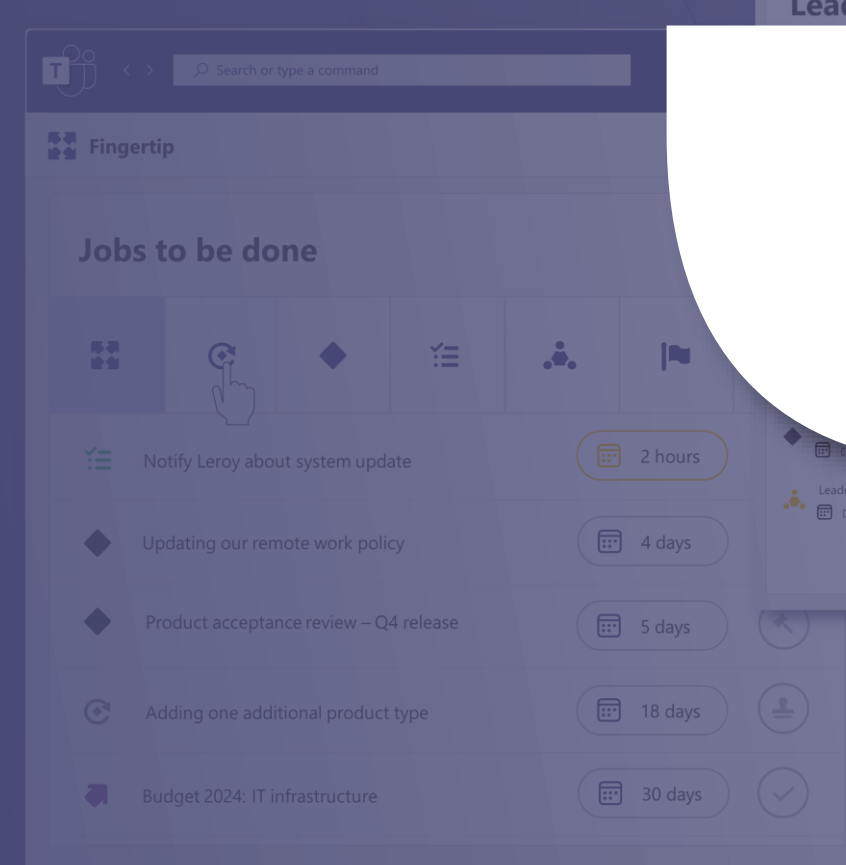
Lea

T

Search or type a command

Fingertip

Jobs to be done

Notify Leroy about system update

2 hours

Updating our remote work policy

4 days

Product acceptance review – Q4 release

5 days

Adding one additional product type

18 days

Budget 2024: IT infrastructure

30 days

Lead